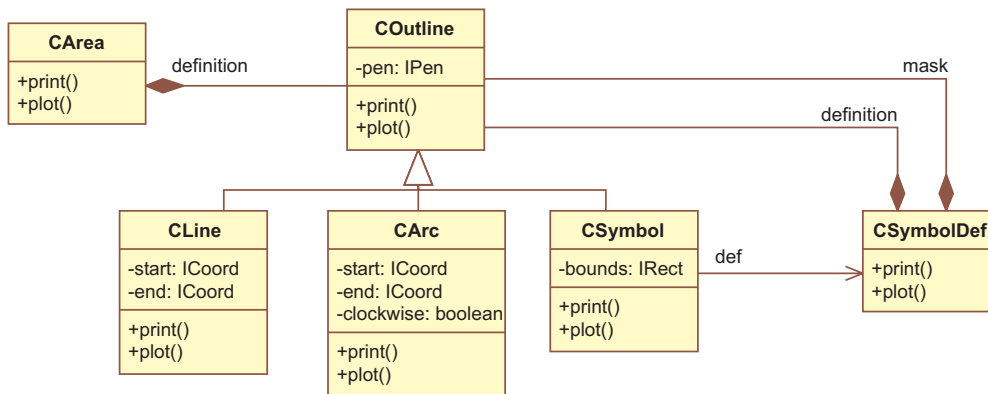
CArea

+print()
+plot()

definition

COutline

-pen: IPen

+print()
+plot()

mask

definition

CLine

-start: ICoord
-end: ICoord

+print()
+plot()

CArc

-start: ICoord
-end: ICoord
-clockwise: boolean

+print()
+plot()

CSymbol

-bounds: IRect

+print()
+plot()

def

CSymbolDef

+print()
+plot()